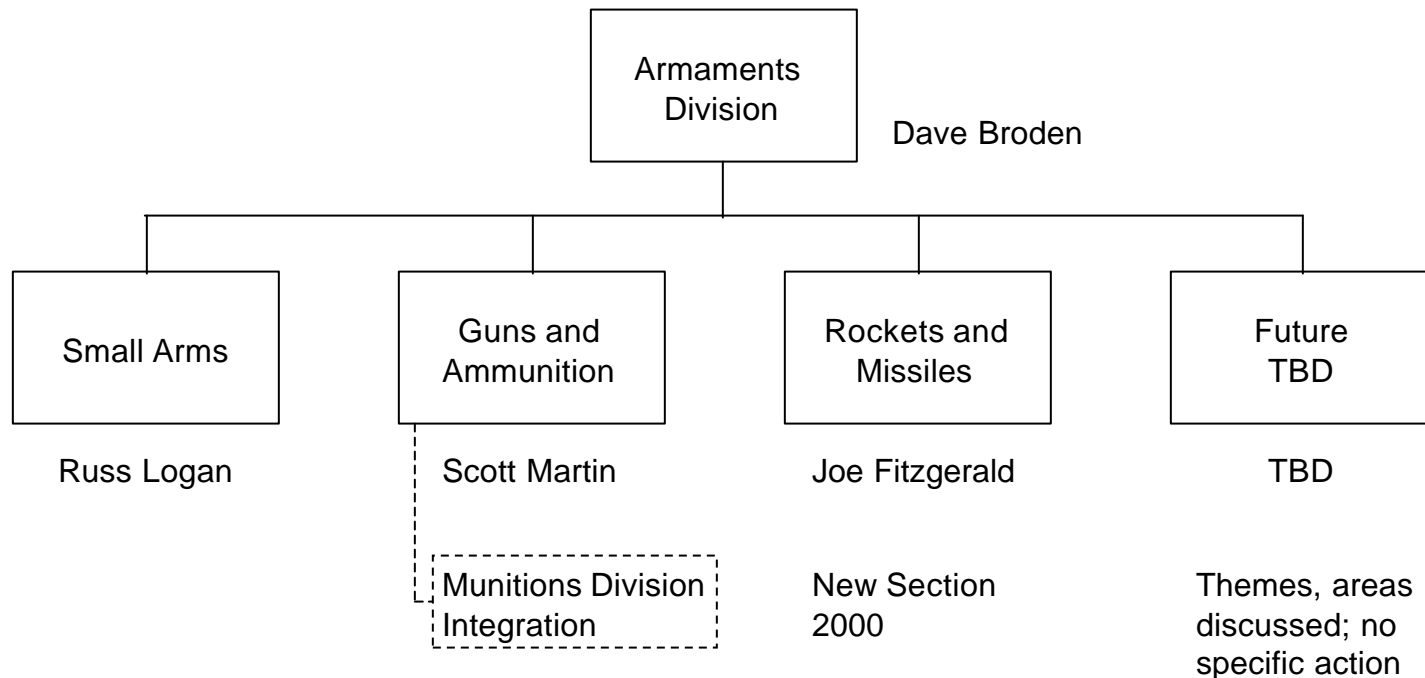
Armaments Division

Dave Broden

Small Arms

Russ Logan

Guns and Ammunition

Scott Martin

Munitions Division Integration

Rockets and Missiles

Joe Fitzgerald

New Section 2000

Future TBD

TBD

Themes, areas discussed; no specific action